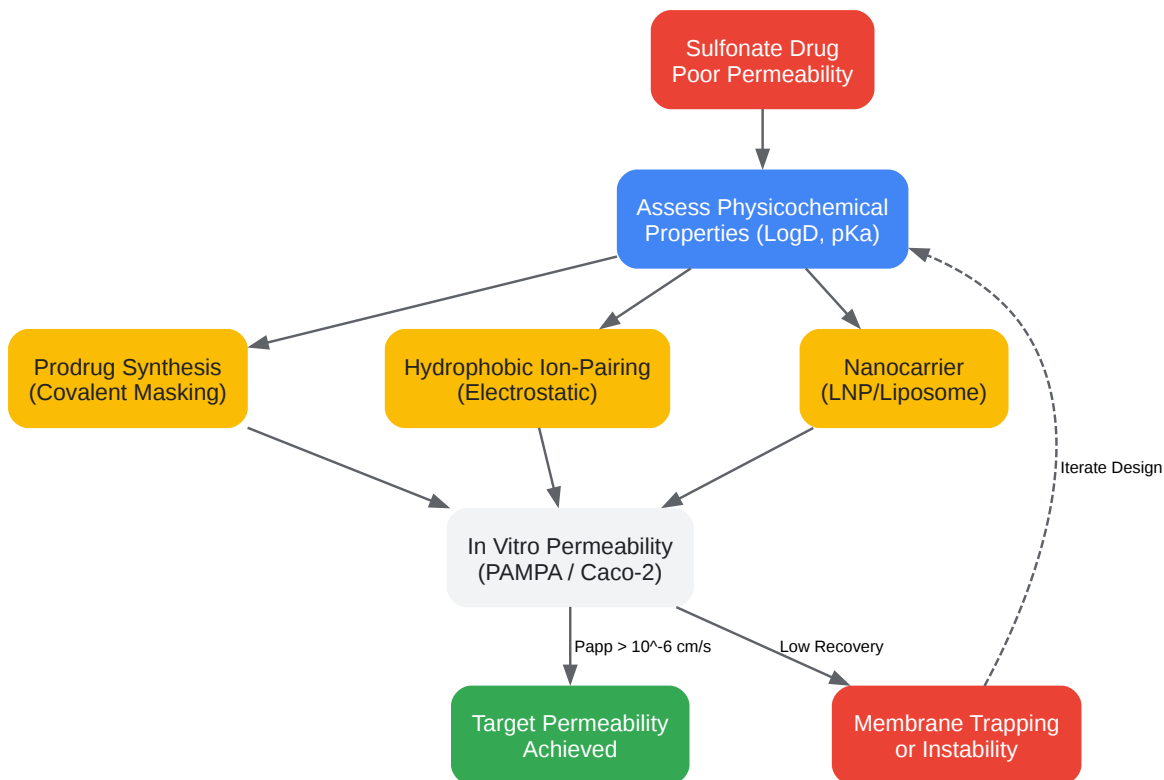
Sulfonate Drug
Poor Permeability

Assess Physicochemical
Properties (LogD, pKa)

Prodrug Synthesis
(Covalent Masking)

Hydrophobic Ion-Pairing
(Electrostatic)

Nanocarrier
(LNP/Liposome)

Iterate Design

In Vitro Permeability
(PAMPA / Caco-2)

Papp > 10^-6 cm/s

Low Recovery

Target Permeability
Achieved

Membrane Trapping
or Instability